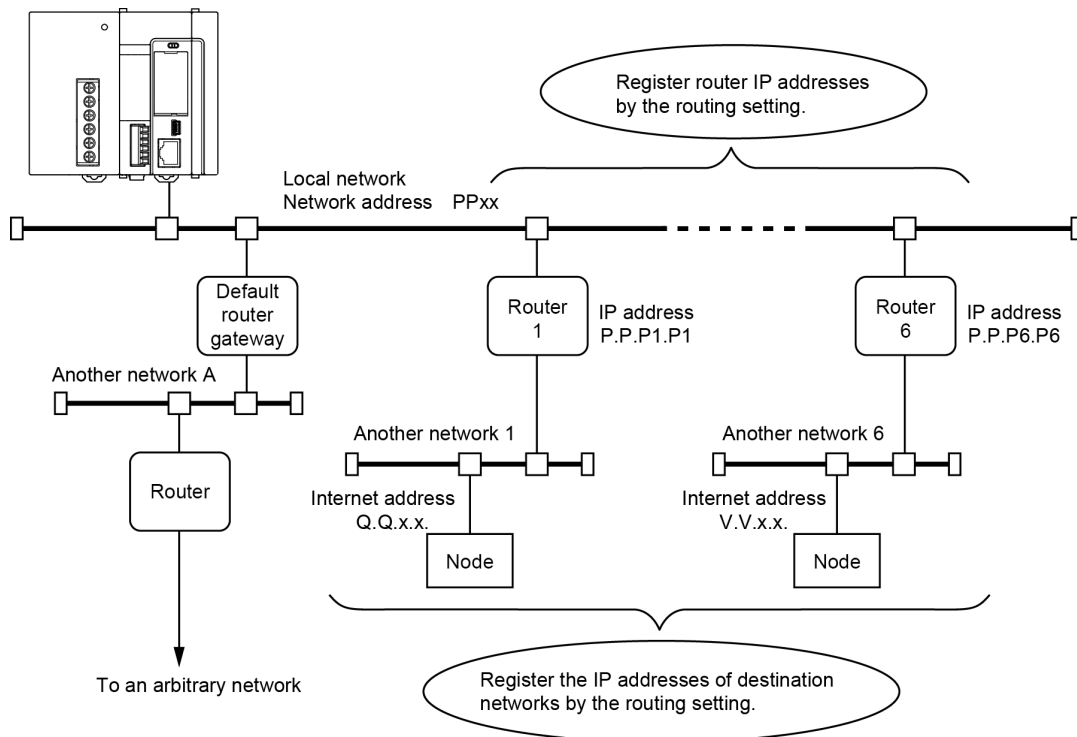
Register router IP addresses by the routing setting.

Local network
Network address PPxx

Default router gateway

Router 1
IP address P.P.P1.P1

Router 6
IP address P.P.P6.P6

Another network A

Router

Another network 1
Internet address Q.Q.x.x.
Node

Another network 6
Internet address V.V.x.x.
Node

To an arbitrary network

Register the IP addresses of destination networks by the routing setting.